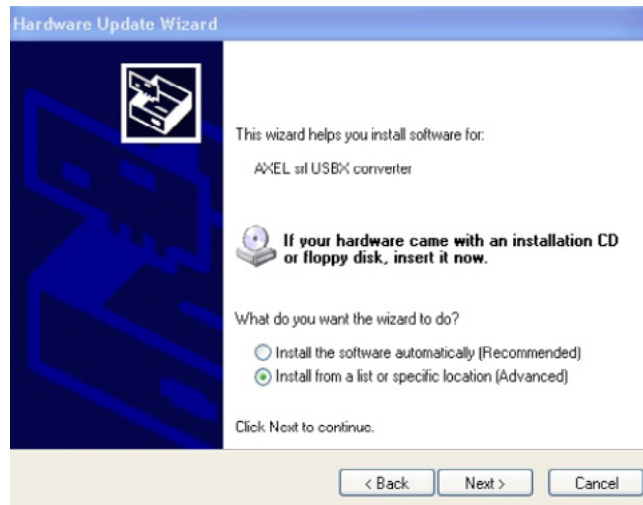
Hardware Update Wizard

This wizard helps you install software for:

AXEL srl USBX converter

If your hardware came with an installation CD or floppy disk, insert it now.

What do you want the wizard to do?

Install the software automatically (Recommended)

Install from a list or specific location (Advanced)

Click Next to continue.

< Back

Next >

Cancel